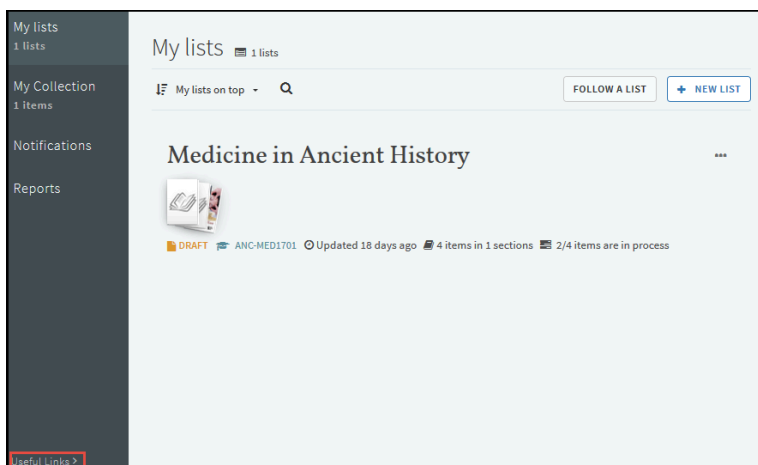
My lists
1 lists

My Collection
1 items

Notifications

Reports

Useful Links >

My lists 1 lists

My lists on top

FOLLOW A LIST

+ NEW LIST

Medicine in Ancient History

...

DRAFT ANC-MED1701 Updated 18 days ago 4 items in 1 sections 2/4 items are in process